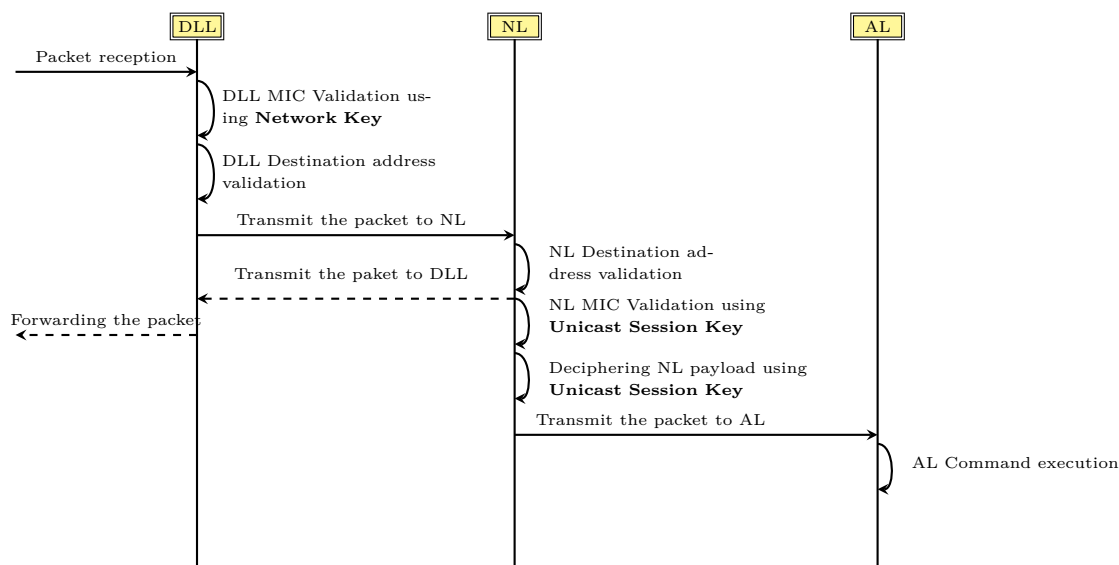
DLL

NL

AL

Packet reception

DLL MIC Validation using **Network Key**

DLL Destination address validation

Transmit the packet to NL

NL Destination address validation

Transmit the paket to DLL

NL MIC Validation using **Unicast Session Key**

Forwarding the packet

Deciphering NL payload using **Unicast Session Key**

Transmit the packet to AL

AL Command execution